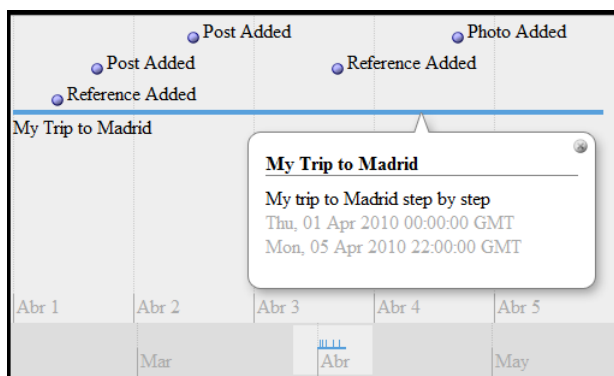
Post Added
Photo Added
Post Added
Reference Added
Reference Added

My Trip to Madrid

My Trip to Madrid

My trip to Madrid step by step
Thu, 01 Apr 2010 00:00:00 GMT
Mon, 05 Apr 2010 22:00:00 GMT

Abr 1
Abr 2
Abr 3
Abr 4
Abr 5

Mar
Abr
May